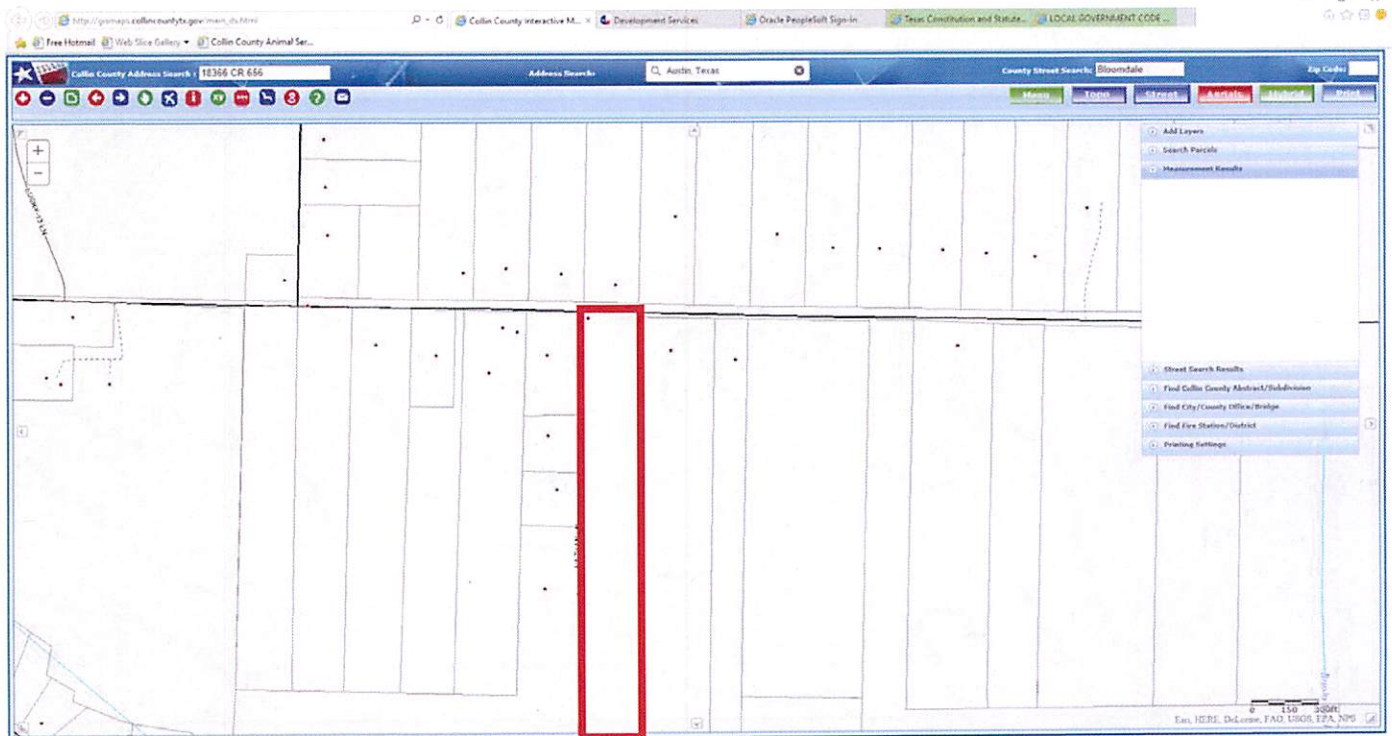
http://gismaps.collincountytx.gov/main_ds.html

Collin County Interactive M... × Development Services Oracle PeopleSoft Sign-in Texas Constitution and Statute... LOCAL GOVERNMENT CODE ...

Free Hotmail Web Slice Gallery Collin County Animal Ser...

Collin County Address Search : 18366 CR 656

Address Search: Austin, Texas

County Street Search: Bloomdale

Zip Code:

Menu Topo Street Aerials Hybrid Print

Add Layers

Search Parcels

Measurement Results

Street Search Results

Find Collin County Abstract/Subdivision

Find City/County Office/Bridge

Find Fire Station/District

Printing Settings

0 150 300ft

Esri, HERE, DeLorme, FAO, USGS, EPA, NPS